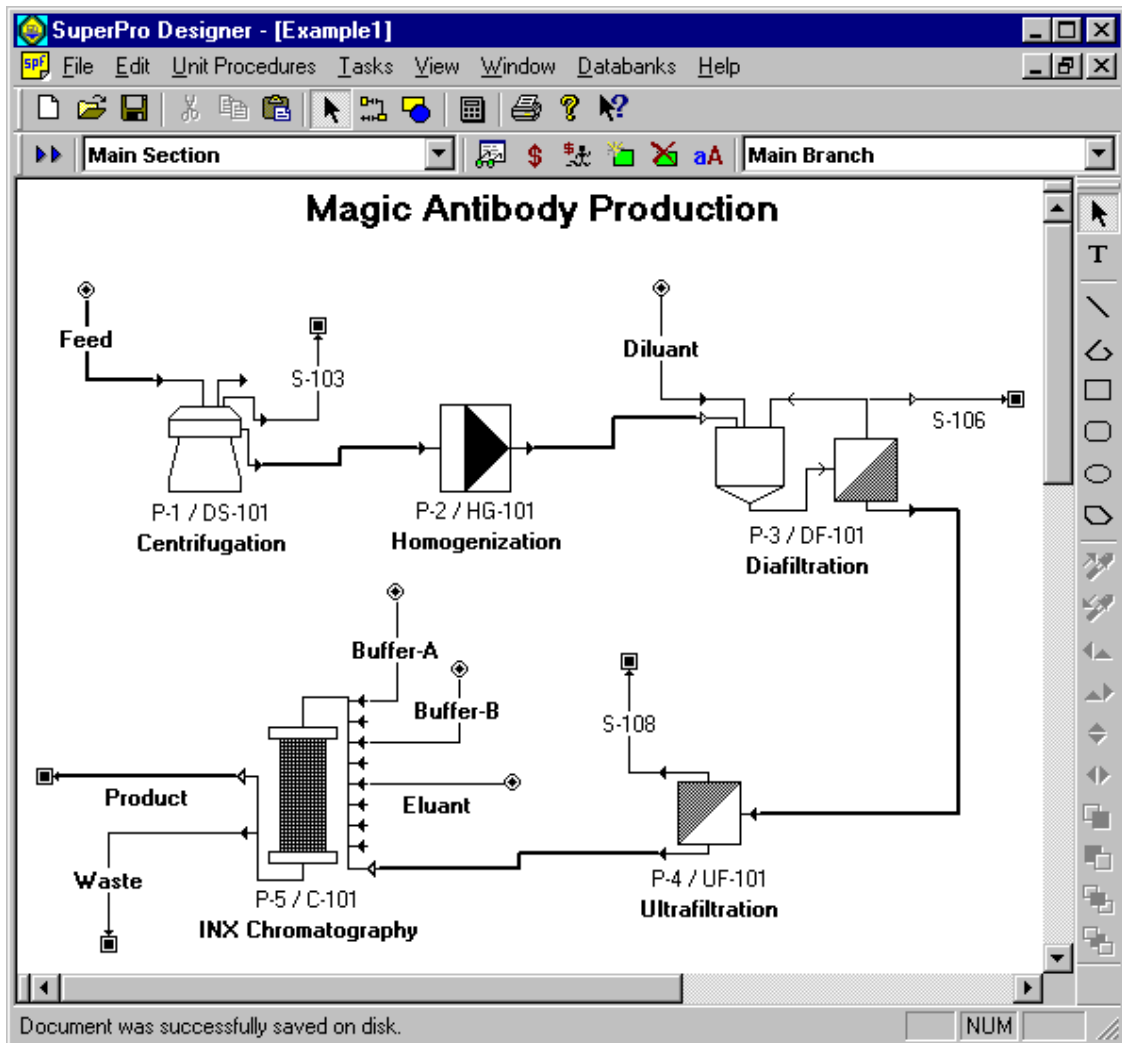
SuperPro Designer - [Example1]

File Edit Unit Procedures Tasks View Window Databanks Help

Main Section

$ aA

Main Branch

Magic Antibody Production

Feed

S-103

Diluant

S-106

P-1 / DS-101
Centrifugation

P-2 / HG-101
Homogenization

P-3 / DF-101
Diafiltration

Buffer-A

Buffer-B

S-108

Product

Eluant

Waste

P-5 / C-101
INX Chromatography

P-4 / UF-101
Ultrafiltration

T

Document was successfully saved on disk.

NUM